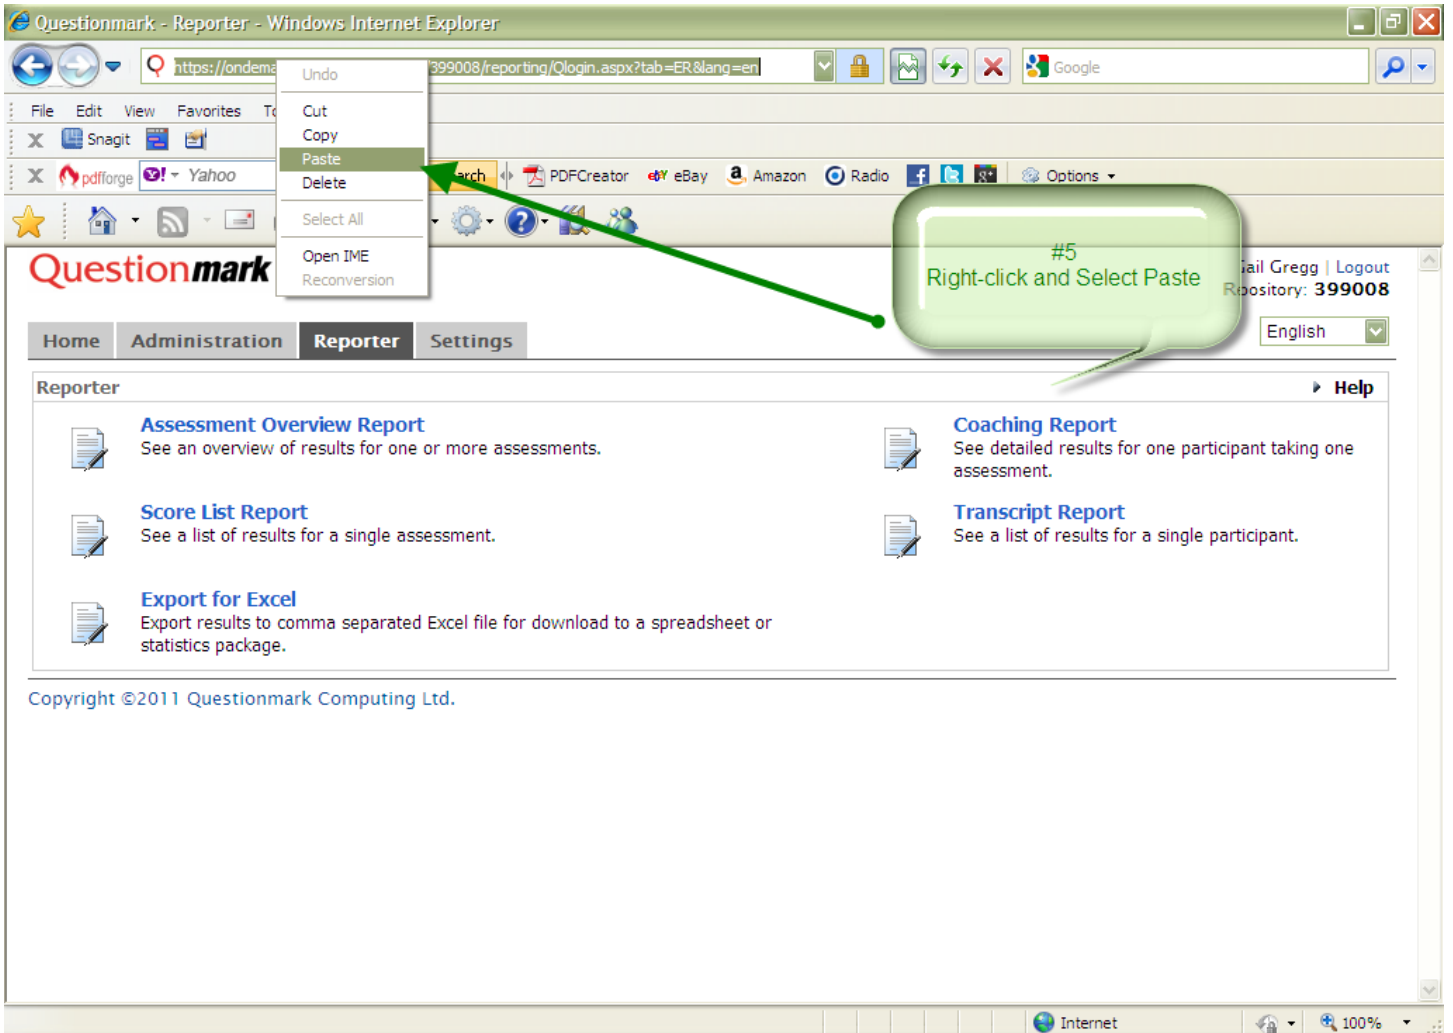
Questionmark - Reporter - Windows Internet Explorer

https://ondema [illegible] 399008/reporting/Qlogin.aspx?tab=ER&lang=en

Google

File Edit View Favorites To

Snagit

pdfforge Yahoo

arch PDFCreator eBay Amazon Radio Options

Undo
Cut
Copy
Paste
Delete
Select All
Open IME
Reconversion

#5
Right-click and Select Paste

Questionmark

ail Gregg | Logout
Repository: 399008

Home Administration Reporter Settings

English

Reporter

Help

Assessment Overview Report
See an overview of results for one or more assessments.

Coaching Report
See detailed results for one participant taking one assessment.

Score List Report
See a list of results for a single assessment.

Transcript Report
See a list of results for a single participant.

Export for Excel
Export results to comma separated Excel file for download to a spreadsheet or statistics package.

Copyright ©2011 Questionmark Computing Ltd.

Internet

100%